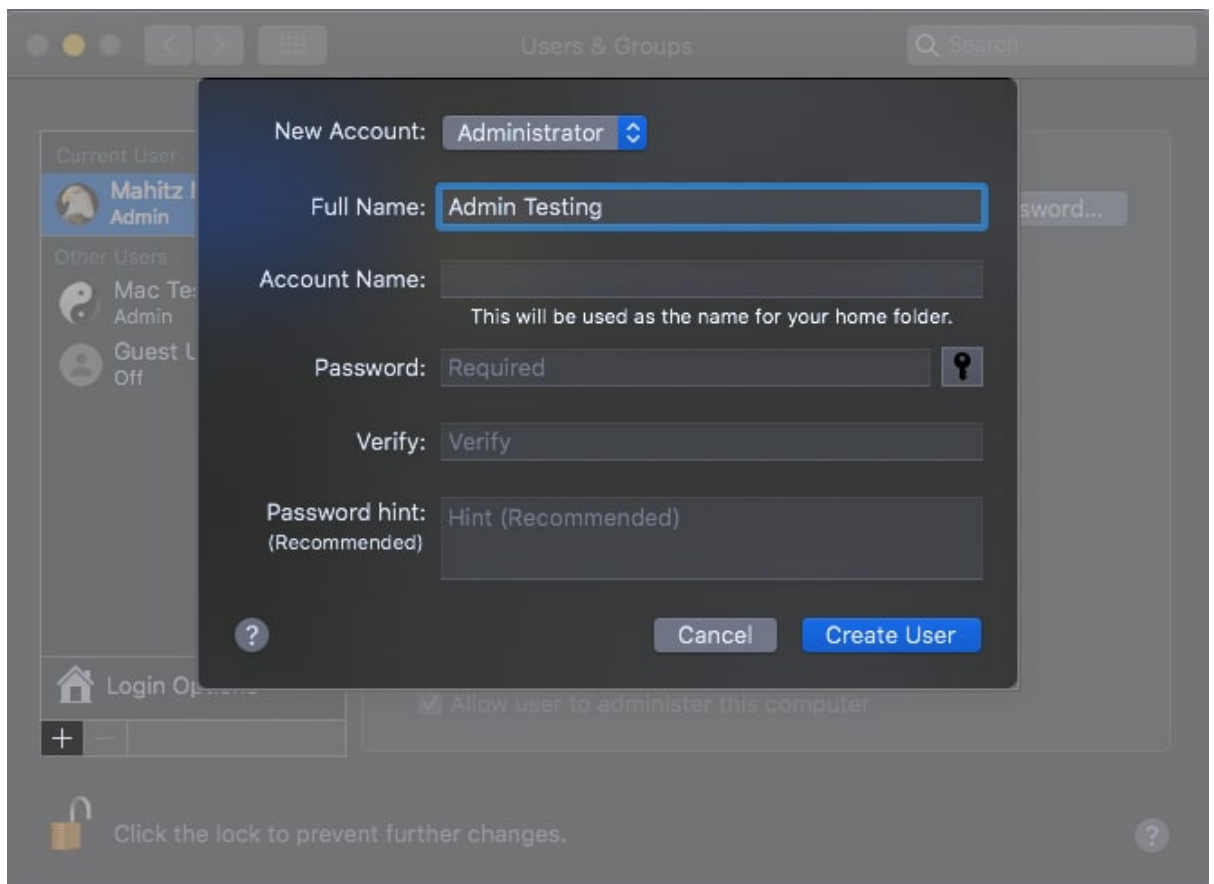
Users & Groups

Search

Current User
Mahitz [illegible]
Admin
Other Users
Mac Te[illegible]
Admin
Guest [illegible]
Off

Login Op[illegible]

+ −

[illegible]sword...

Allow user to administer this computer

New Account: Administrator

Full Name: Admin Testing

Account Name:

This will be used as the name for your home folder.

Password: Required

Verify: Verify

Password hint: (Recommended) Hint (Recommended)

?

Cancel Create User

Click the lock to prevent further changes.

?